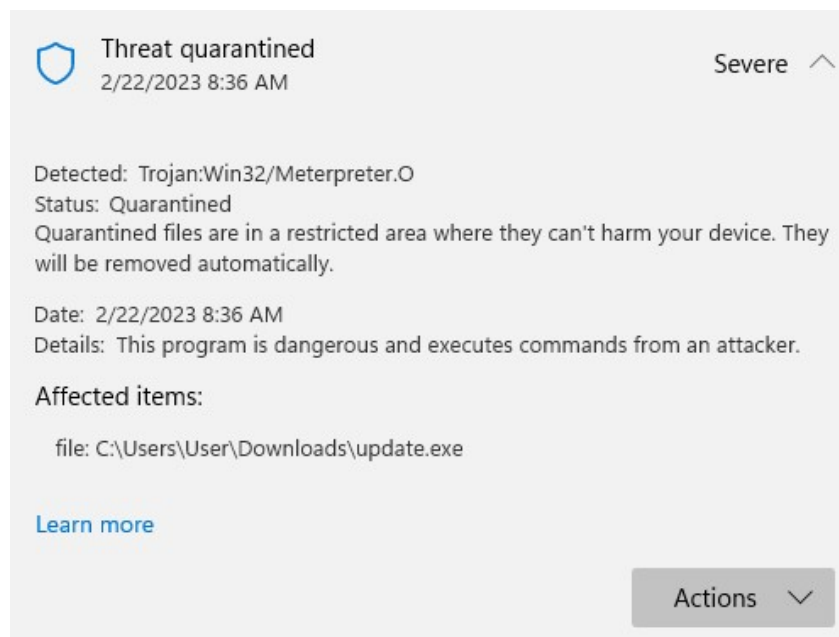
Threat quarantined
2/22/2023 8:36 AM

Severe

Detected: Trojan:Win32/Meterpreter.O
Status: Quarantined
Quarantined files are in a restricted area where they can't harm your device. They will be removed automatically.

Date: 2/22/2023 8:36 AM
Details: This program is dangerous and executes commands from an attacker.

Affected items:

file: C:\Users\User\Downloads\update.exe

Learn more

Actions